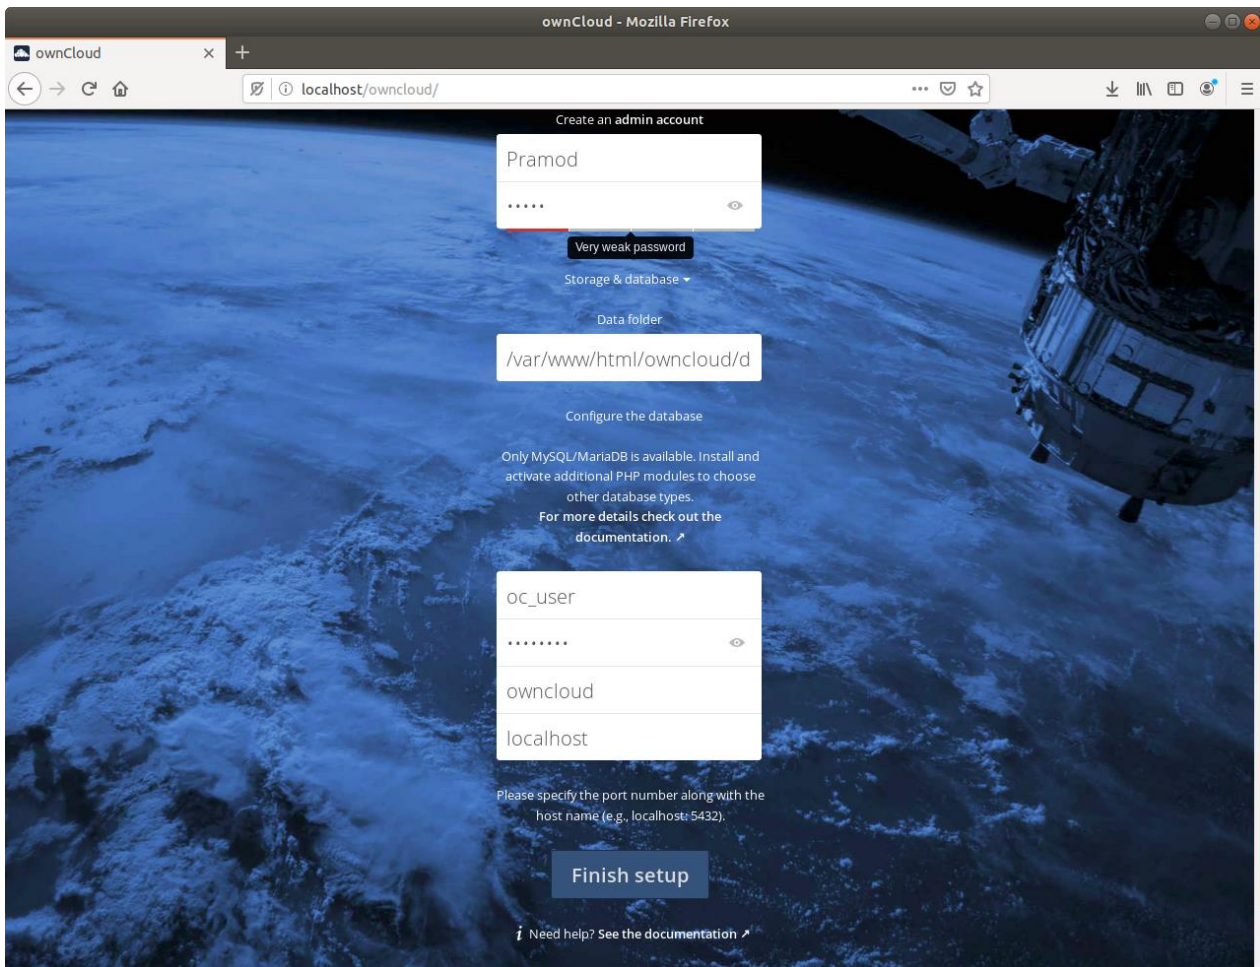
ownCloud - Mozilla Firefox

ownCloud

localhost/owncloud/

Create an admin account

Pramod

••••••

Very weak password

Storage & database ▾

Data folder

/var/www/html/owncloud/d

Configure the database

Only MySQL/MariaDB is available. Install and activate additional PHP modules to choose other database types.
For more details check out the documentation. ↗

oc_user

•••••••••

owncloud

localhost

Please specify the port number along with the host name (e.g., localhost: 5432).

Finish setup

Need help? See the documentation ↗